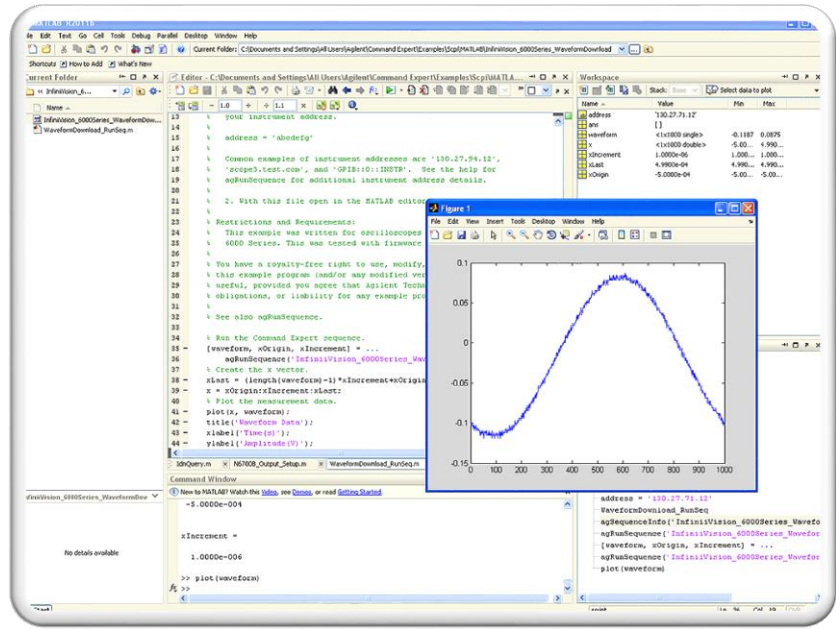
MATLAB R2011b
File Edit Text Go Cell Tools Debug Parallel Desktop Window Help
Current Folder: C:\Documents and Settings\All Users\Agilent\Command Expert\Examples\Scpi\MATLAB\InfiniiVision_6000Series_WaveformDownload
Shortcuts How to Add What's New

Current Folder
« InfiniiVision_6...
Name
InfiniiVision_6000Series_WaveformDow...
WaveformDownload_RunSeq.m

Editor - C:\Documents and Settings\All Users\Agilent\Command Expert\Examples\Scpi\MATLA...
1.0 1.1

13 % your instrument address.
14 %
15 % address = 'abcdefg'
16 %
17 % Common examples of instrument addresses are '130.27.94.12',
18 % 'scope3.test.com', and 'GPIB::0::INSTR'. See the help for
19 % agRunSequence for additional instrument address details.
20 %
21 % 2. With this file open in the MATLAB editor
22 %
23 % Restrictions and Requirements:
24 % This example was written for oscilloscopes
25 % 6000 Series. This was tested with firmware
26 %
27 % You have a royalty-free right to use, modify,
28 % this example program (and/or any modified ver
29 % useful, provided you agree that Agilent Techn
30 % obligations, or liability for any example pro
31 %
32 % See also agRunSequence.
33
34 % Run the Command Expert sequence.
35 - [waveform, xOrigin, xIncrement] = ...
36 agRunSequence('InfiniiVision_6000Series_Wave
37 % Create the x vector.
38 - xLast = (length(waveform)-1)*xIncrement+xOrigi
39 - x = xOrigin:xIncrement:xLast;
40 % Plot the measurement data.
41 - plot(x, waveform);
42 - title('Waveform Data');
43 - xlabel('Time(s)');
44 - ylabel('Amplitude(V)');

IdnQuery.m N6700B_Output_Setup.m WaveformDownload_RunSeq.m

Workspace
Stack: Base Select data to plot
| Name | Value | Min | Max |
|---|---|---|---|
| address | '130.27.71.12' | | |
| ans | [] | | |
| waveform | <1x1000 single> | -0.1187 | 0.0875 |
| x | <1x1000 double> | -5.00... | 4.990... |
| xIncrement | 1.0000e-06 | 1.000... | 1.000... |
| xLast | 4.9900e-04 | 4.990... | 4.990... |
| xOrigin | -5.0000e-04 | -5.00... | -5.00... |

Figure 1
File Edit View Insert Tools Desktop Window Help
0.1
0.05
0
-0.05
-0.1
-0.15
0 100 200 300 400 500 600 700 800 900 1000

Command Window
New to MATLAB? Watch this Video, see Demos, or read Getting Started.
-5.0000e-004

xIncrement =

1.0000e-006

>> plot(waveform)
fx >>

InfiniiVision_6000Series_WaveformDow
No details available

address = '130.27.71.12'
WaveformDownload_RunSeq
agSequenceInfo('InfiniiVision_6000Series_Wavefo
agRunSequence('InfiniiVision_6000Series_Wavefor
[waveform, xOrigin, xIncrement] = ...
agRunSequence('InfiniiVision_6000Series_Wavefor
plot(waveform)

Start
script Ln 36 Col 29